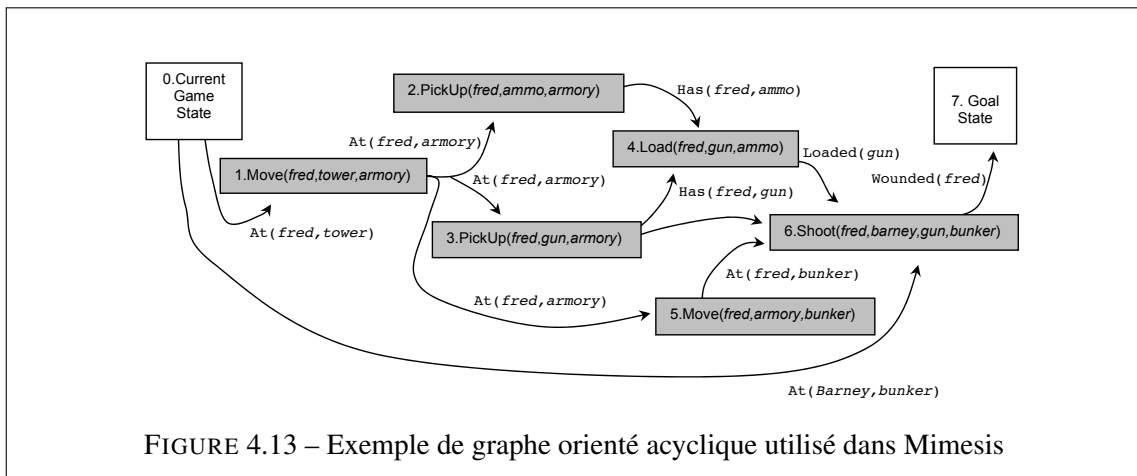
0.Current Game State

2.PickUp(fred,ammo,armory)

Has(fred,ammo)

7. Goal State

At(fred,armory)

4.Load(fred,gun,ammo)

Loaded(gun)

1.Move(fred,tower,armory)

At(fred,armory)

Has(fred,gun)

Wounded(fred)

At(fred,tower)

3.PickUp(fred,gun,armory)

6.Shoot(fred,barney,gun,bunker)

At(fred,bunker)

At(fred,armory)

5.Move(fred,armory,bunker)

At(Barney,bunker)

FIGURE 4.13 – Exemple de graphe orienté acyclique utilisé dans Mimesis